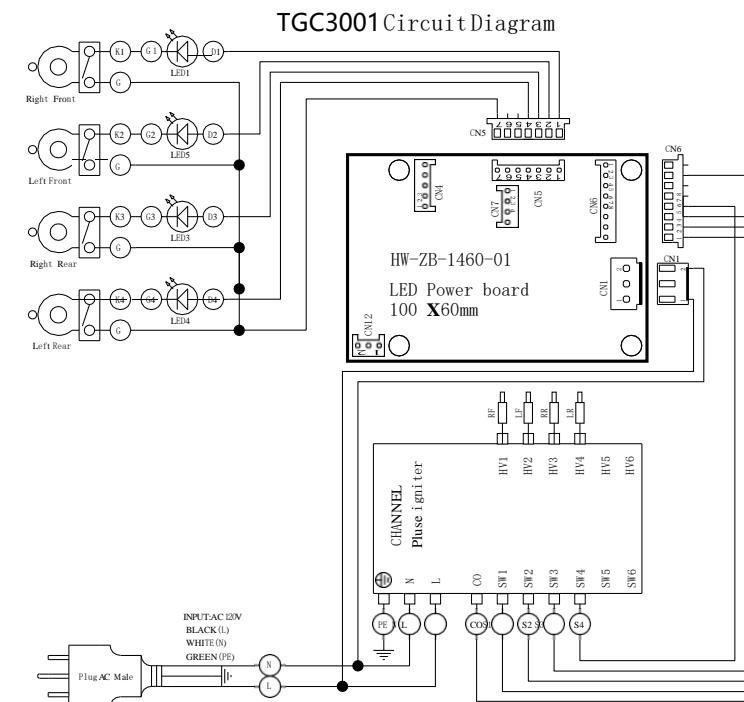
TGC3001 Circuit Diagram

K1 G1 D1 LED1 G Right Front

K2 G2 D2 LED5 G Left Front

K3 G3 D3 LED3 G Right Rear

K4 G4 D4 LED4 G Left Rear

CN5 7 6 5 4 3 2 1

CN6

CN1

CN4 CN7 CN5 CN6

HW-ZB-1460-01

LED Power board
100 X60mm

CN1

CN12

RF LF RR LR

CHANNEL
Pluse igniter

HV1 HV2 HV3 HV4 HV5 HV6

N L CO SW1 SW2 SW3 SW4 SW5 SW6

PE L COS1 S2 S3 S4

INPUT:AC 120V
BLACK (L)
WHITE (N)
GREEN (PE)

Plug AC Male

N L